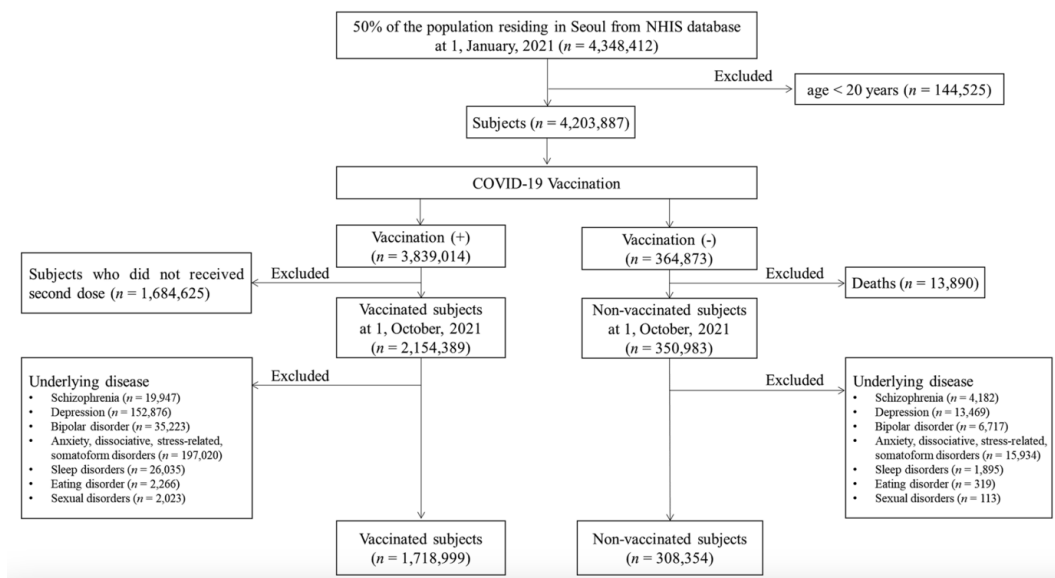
50% of the population residing in Seoul from NHIS database at 1, January, 2021 ($n$ = 4,348,412)

Excluded

age < 20 years ($n$ = 144,525)

Subjects ($n$ = 4,203,887)

COVID-19 Vaccination

Vaccination (+) ($n$ = 3,839,014)

Vaccination (-) ($n$ = 364,873)

Subjects who did not received second dose ($n$ = 1,684,625)

Excluded

Excluded

Deaths ($n$ = 13,890)

Vaccinated subjects at 1, October, 2021 ($n$ = 2,154,389)

Non-vaccinated subjects at 1, October, 2021 ($n$ = 350,983)

Underlying disease
- Schizophrenia ($n$ = 19,947)
- Depression ($n$ = 152,876)
- Bipolar disorder ($n$ = 35,223)
- Anxiety, dissociative, stress-related, somatoform disorders ($n$ = 197,020)
- Sleep disorders ($n$ = 26,035)
- Eating disorder ($n$ = 2,266)
- Sexual disorders ($n$ = 2,023)

Excluded

Excluded

Underlying disease
- Schizophrenia ($n$ = 4,182)
- Depression ($n$ = 13,469)
- Bipolar disorder ($n$ = 6,717)
- Anxiety, dissociative, stress-related, somatoform disorders ($n$ = 15,934)
- Sleep disorders ($n$ = 1,895)
- Eating disorder ($n$ = 319)
- Sexual disorders ($n$ = 113)

Vaccinated subjects ($n$ = 1,718,999)

Non-vaccinated subjects ($n$ = 308,354)